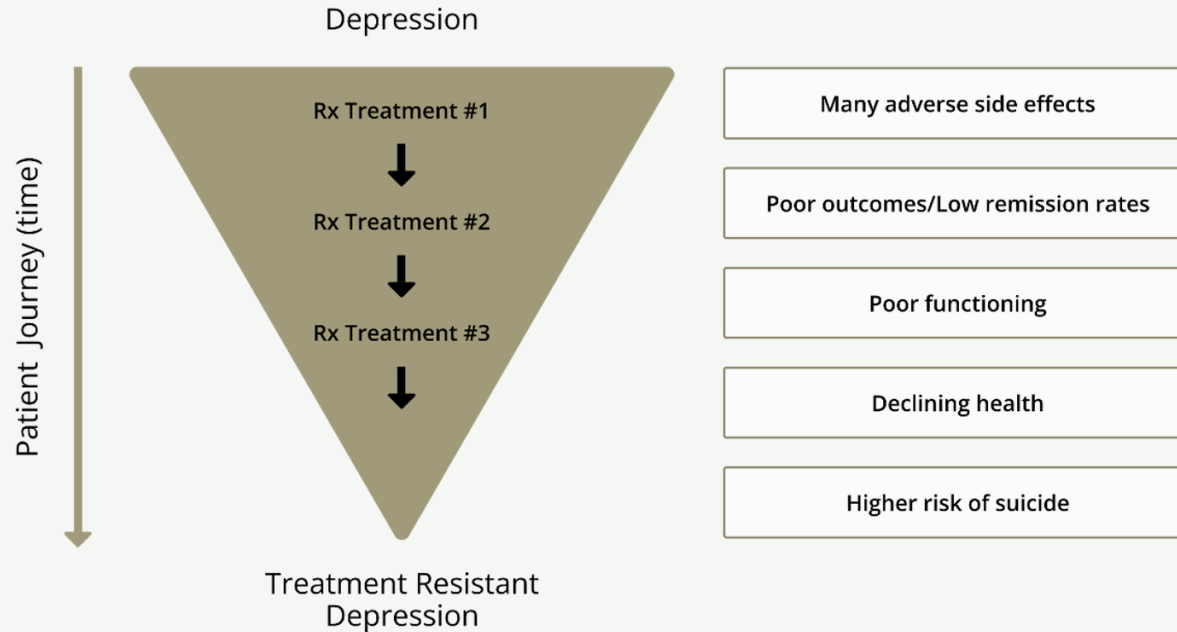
Depression

Patient Journey (time)

Rx Treatment #1

Rx Treatment #2

Rx Treatment #3

Treatment Resistant Depression

Many adverse side effects

Poor outcomes/Low remission rates

Poor functioning

Declining health

Higher risk of suicide